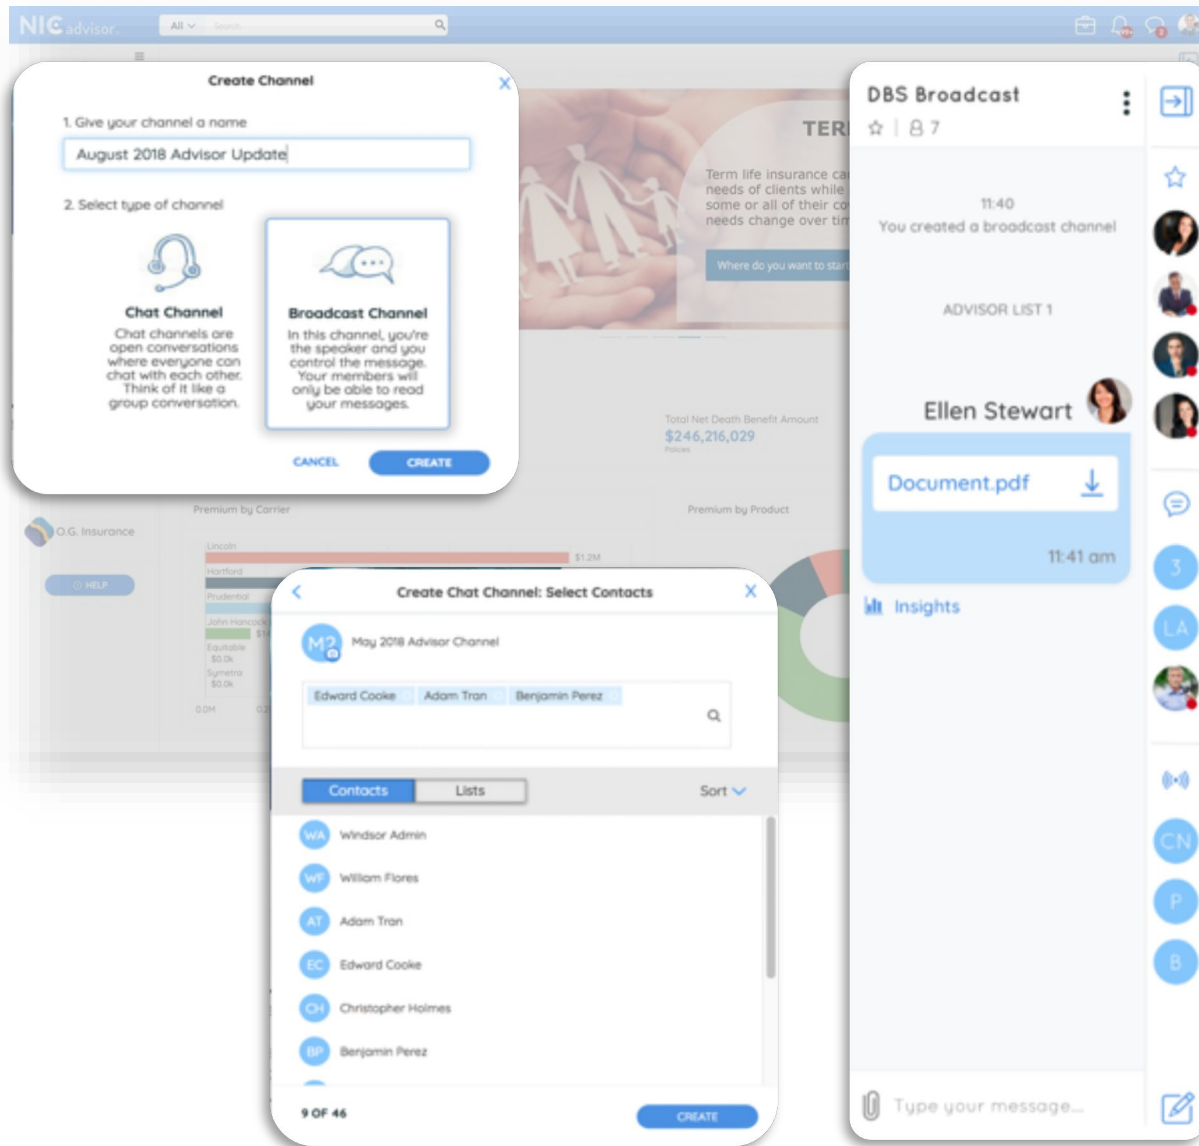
NIC advisor

All

Create Channel

1. Give your channel a name

August 2018 Advisor Update

2. Select type of channel

Chat Channel
Chat channels are open conversations where everyone can chat with each other. Think of it like a group conversation.

Broadcast Channel
In this channel, you're the speaker and you control the message. Your members will only be able to read your messages.

CANCEL CREATE

TER

Term life insurance ca needs of clients while some or all of their co needs change over tim

Where do you want to star

Total Net Death Benefit Amount
$246,216,029

O.G. Insurance

HELP

Premium by Carrier

Lincoln
$1.2M
Hartford
Prudential
John Hancock
Equitable
$0.0k
Symetra
$0.0k
0.0M

Premium by Product

Create Chat Channel: Select Contacts

M2 May 2018 Advisor Channel

Edward Cooke Adam Tran Benjamin Perez

Contacts Lists Sort

WA Windsor Admin
WF William Flores
AT Adam Tran
EC Edward Cooke
CH Christopher Holmes
BP Benjamin Perez

9 OF 46 CREATE

DBS Broadcast
7

11:40
You created a broadcast channel

ADVISOR LIST 1

Ellen Stewart

Document.pdf

11:41 am

Insights

Type your message...

3
LA
CN
P
B